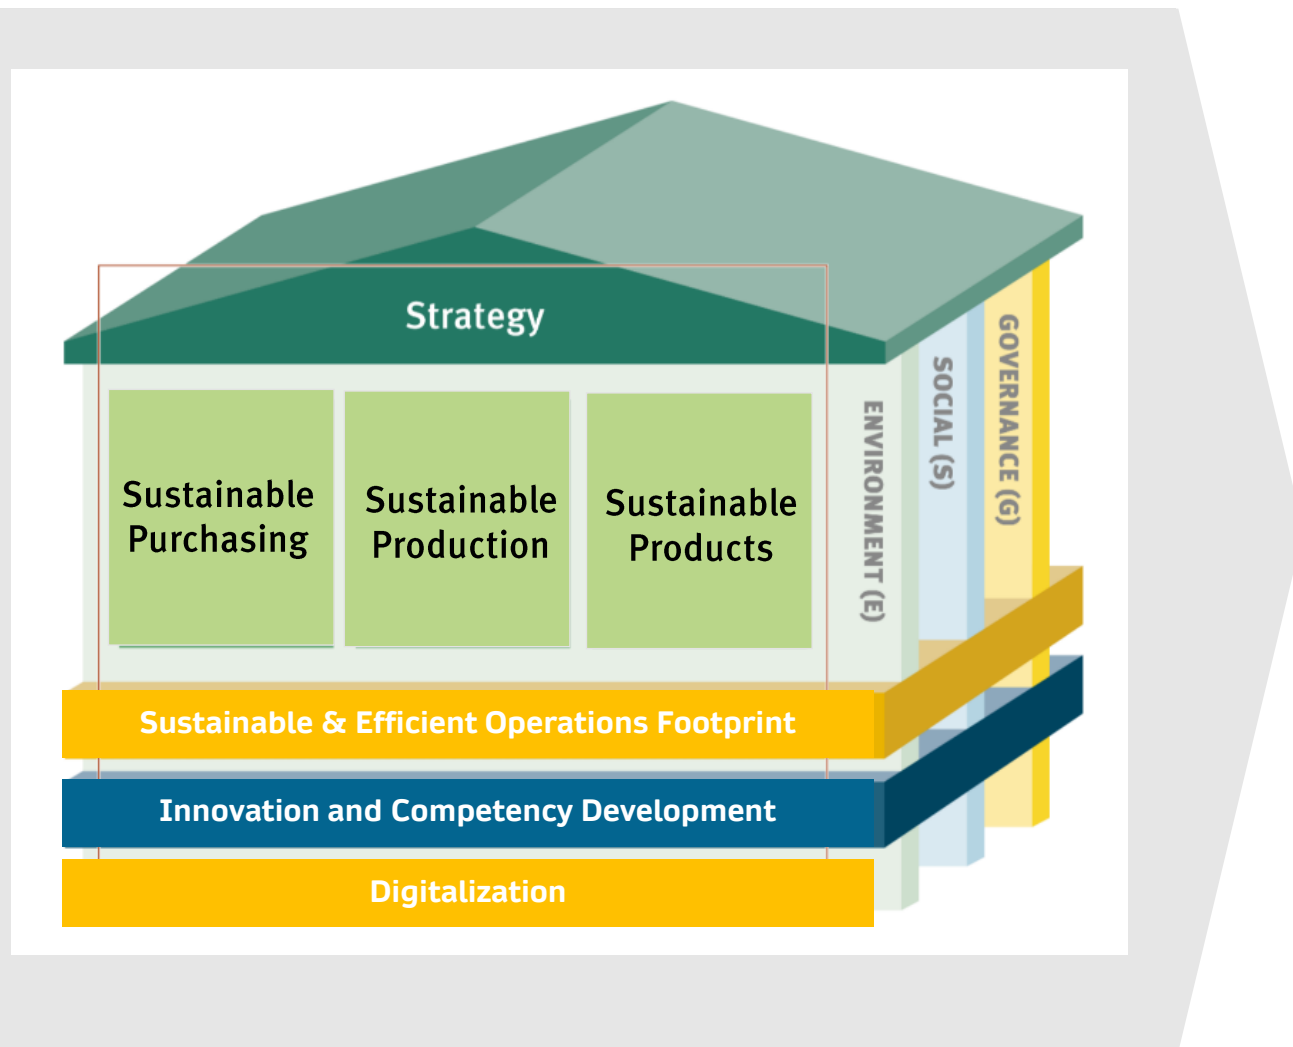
Strategy

Sustainable Purchasing

Sustainable Production

Sustainable Products

ENVIRONMENT (E)

SOCIAL (S)

GOVERNANCE (G)

Sustainable & Efficient Operations Footprint

Innovation and Competency Development

Digitalization